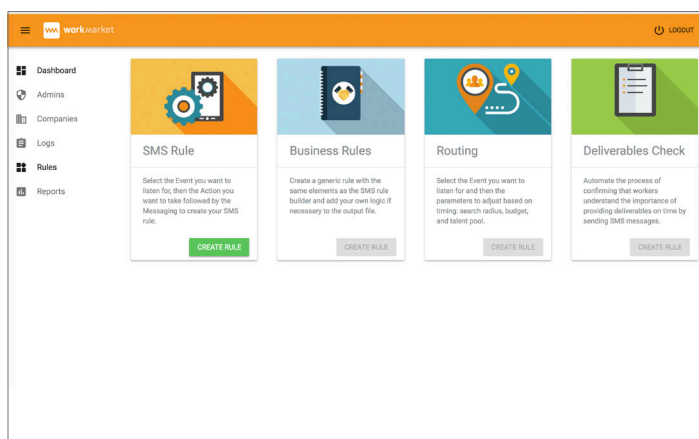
workmarket

LOGOUT

Dashboard

Admins

Companies

Logs

Rules

Reports

SMS Rule

Select the Event you want to listen for, then the Action you want to take followed by the Messaging to create your SMS rule.

CREATE RULE

Business Rules

Create a generic rule with the same elements as the SMS rule builder and add your own logic if necessary to the output file.

CREATE RULE

Routing

Select the Event you want to listen for and then the parameters to adjust based on timing: search radius, budget, and talent pool.

CREATE RULE

Deliverables Check

Automate the process of confirming that workers understand the importance of providing deliverables on time by sending SMS messages.

CREATE RULE